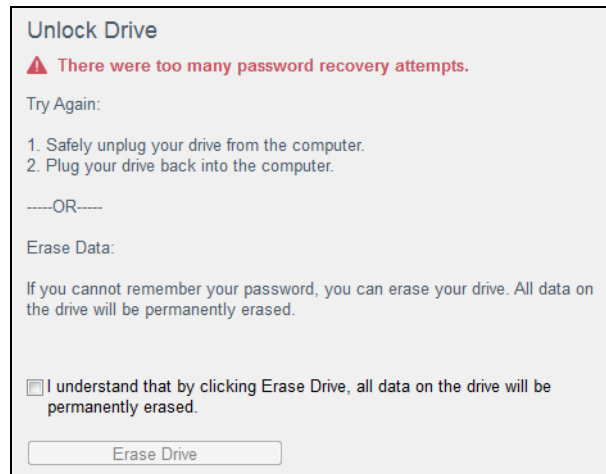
Unlock Drive

There were too many password recovery attempts.

Try Again:

1. Safely unplug your drive from the computer.
2. Plug your drive back into the computer.

-----OR-----

Erase Data:

If you cannot remember your password, you can erase your drive. All data on the drive will be permanently erased.

I understand that by clicking Erase Drive, all data on the drive will be permanently erased.

Erase Drive